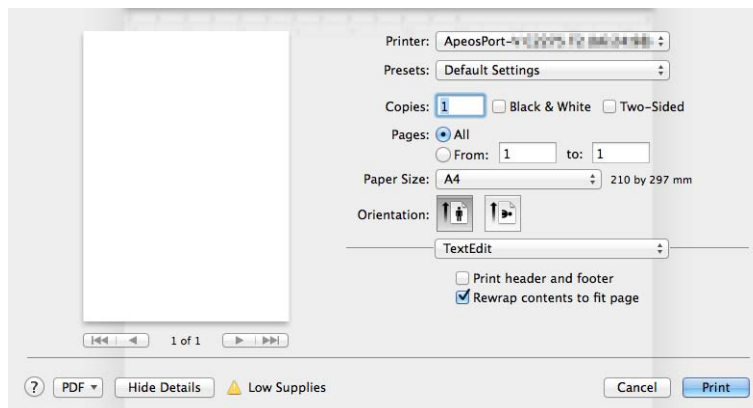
Printer: ApeosPort-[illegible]

Presets: Default Settings

Copies: 1 Black & White Two-Sided

Pages: All

From: 1 to: 1

Paper Size: A4 210 by 297 mm

Orientation:

TextEdit

Print header and footer

Rewrap contents to fit page

1 of 1

?

PDF

Hide Details

Low Supplies

Cancel

Print